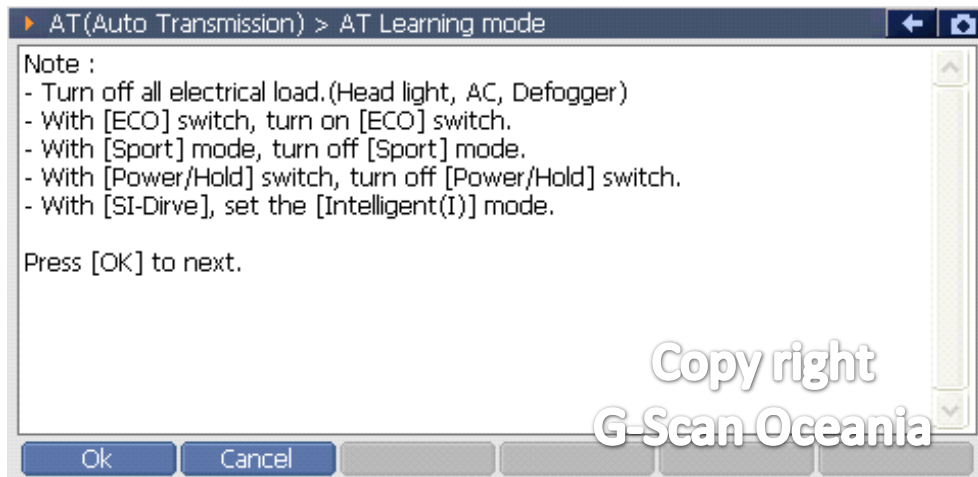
AT(Auto Transmission) > AT Learning mode

Note :
- Turn off all electrical load.(Head light, AC, Defogger)
- With [ECO] switch, turn on [ECO] switch.
- With [Sport] mode, turn off [Sport] mode.
- With [Power/Hold] switch, turn off [Power/Hold] switch.
- With [SI-Dirve], set the [Intelligent(I)] mode.

Press [OK] to next.

Copy right
G-Scan Oceania

Ok
Cancel